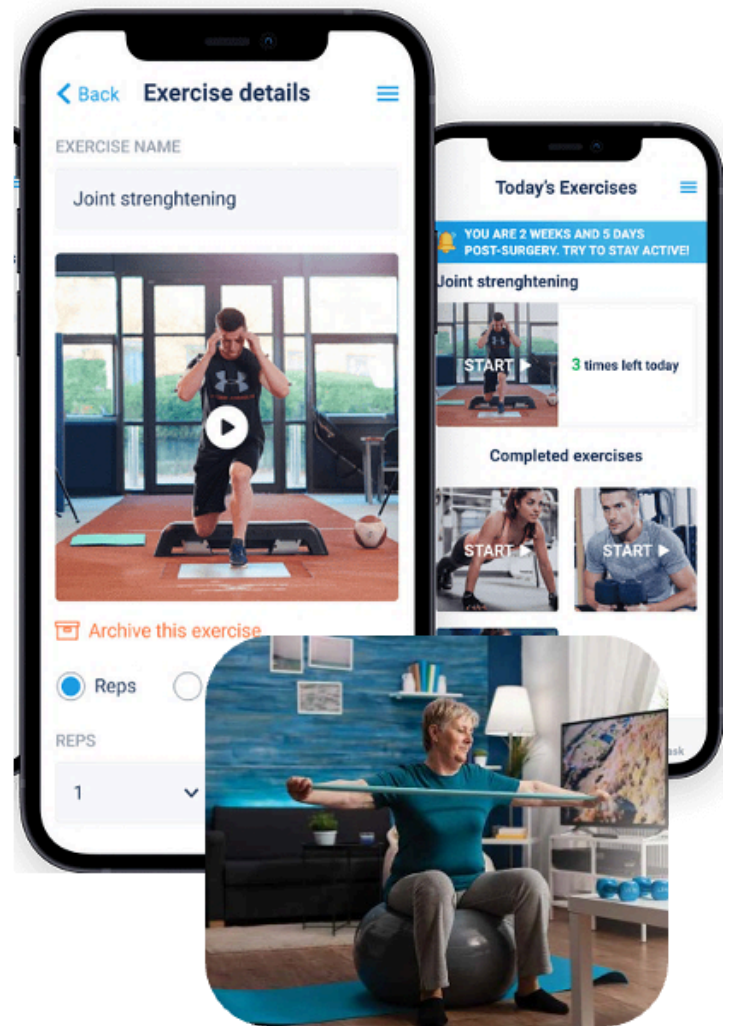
< Back Exercise details

EXERCISE NAME

Joint strenghtening

Archive this exercise

Reps

REPS

1

Today's Exercises

YOU ARE 2 WEEKS AND 5 DAYS POST-SURGERY. TRY TO STAY ACTIVE!

Joint strenghtening

START

3 times left today

Completed exercises

START

START

ask